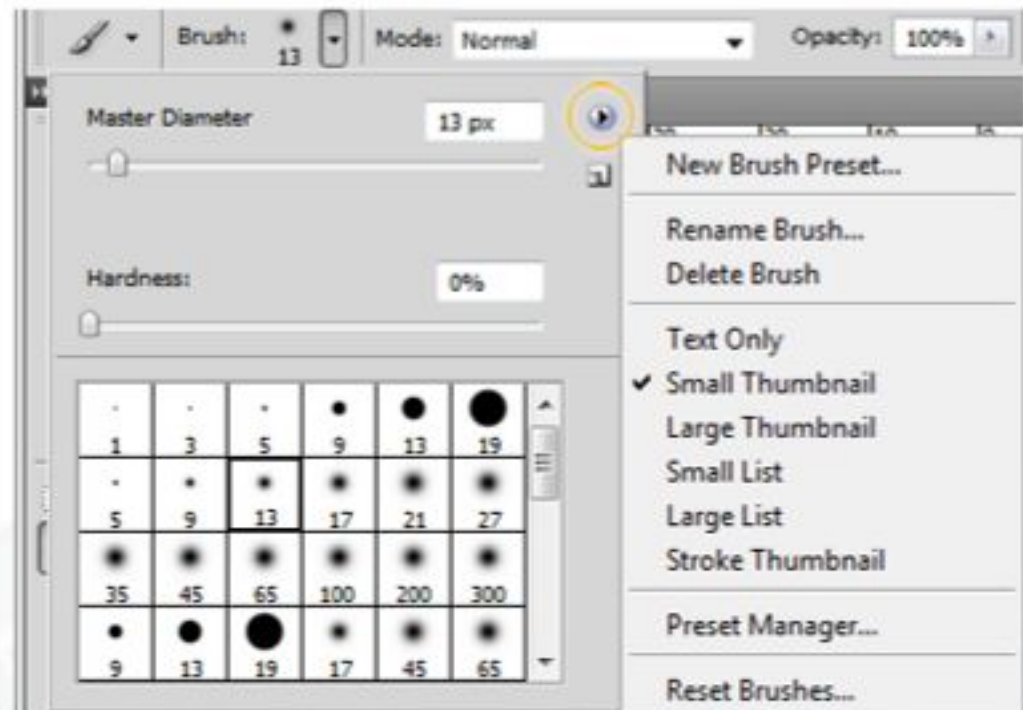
Brush: 13 Mode: Normal Opacity: 100%

Master Diameter 13 px

Hardness: 0%

| 1 | 3 | 5 | 9 | 13 | 19 |
|---|---|---|---|---|---|
| 5 | 9 | 13 | 17 | 21 | 27 |
| 35 | 45 | 65 | 100 | 200 | 300 |
| 9 | 13 | 19 | 17 | 45 | 65 |

New Brush Preset...

Rename Brush...
Delete Brush

Text Only
✔ Small Thumbnail
Large Thumbnail
Small List
Large List
Stroke Thumbnail

Preset Manager...

Reset Brushes...